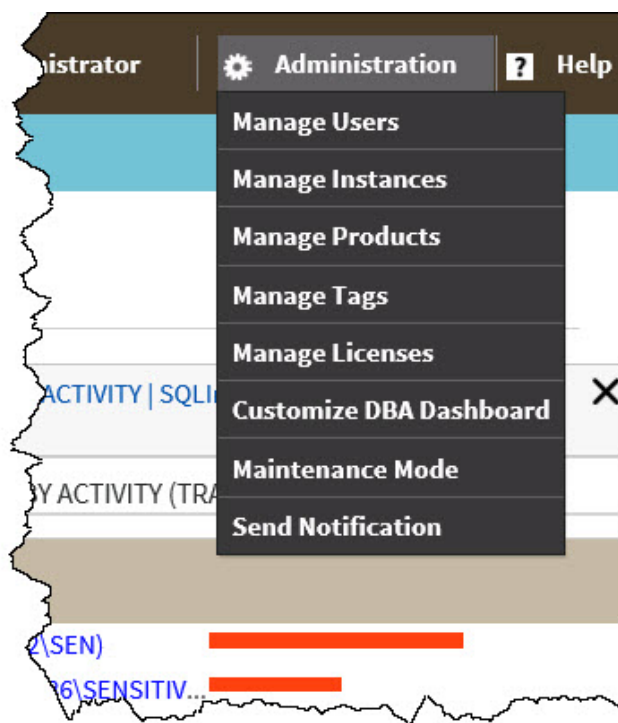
nistrator
Administration
? Help
Manage Users
Manage Instances
Manage Products
Manage Tags
Manage Licenses
Customize DBA Dashboard
Maintenance Mode
Send Notification
ACTIVITY | SQLI
×
Y ACTIVITY (TRA
2\SEN)
6\SENSITIV...